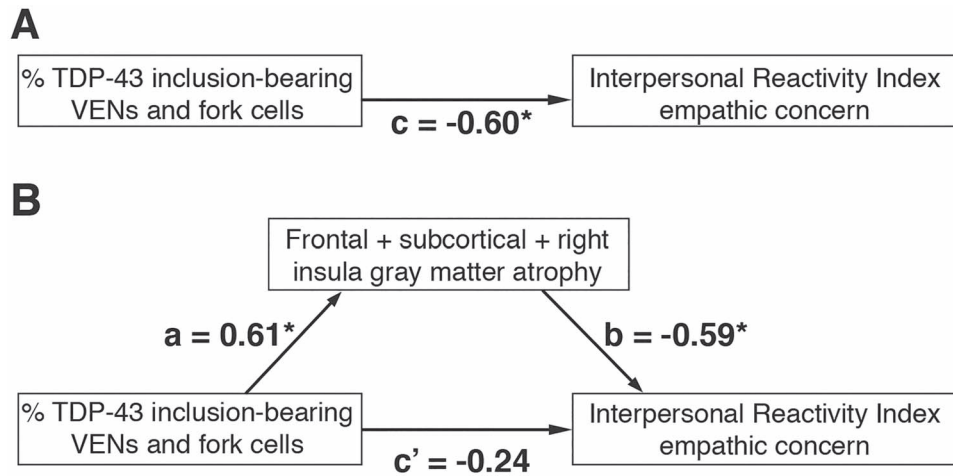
A

% TDP-43 inclusion-bearing VENs and fork cells

c = -0.60*

Interpersonal Reactivity Index empathic concern

B

Frontal + subcortical + right insula gray matter atrophy

a = 0.61*

b = -0.59*

% TDP-43 inclusion-bearing VENs and fork cells

c' = -0.24

Interpersonal Reactivity Index empathic concern